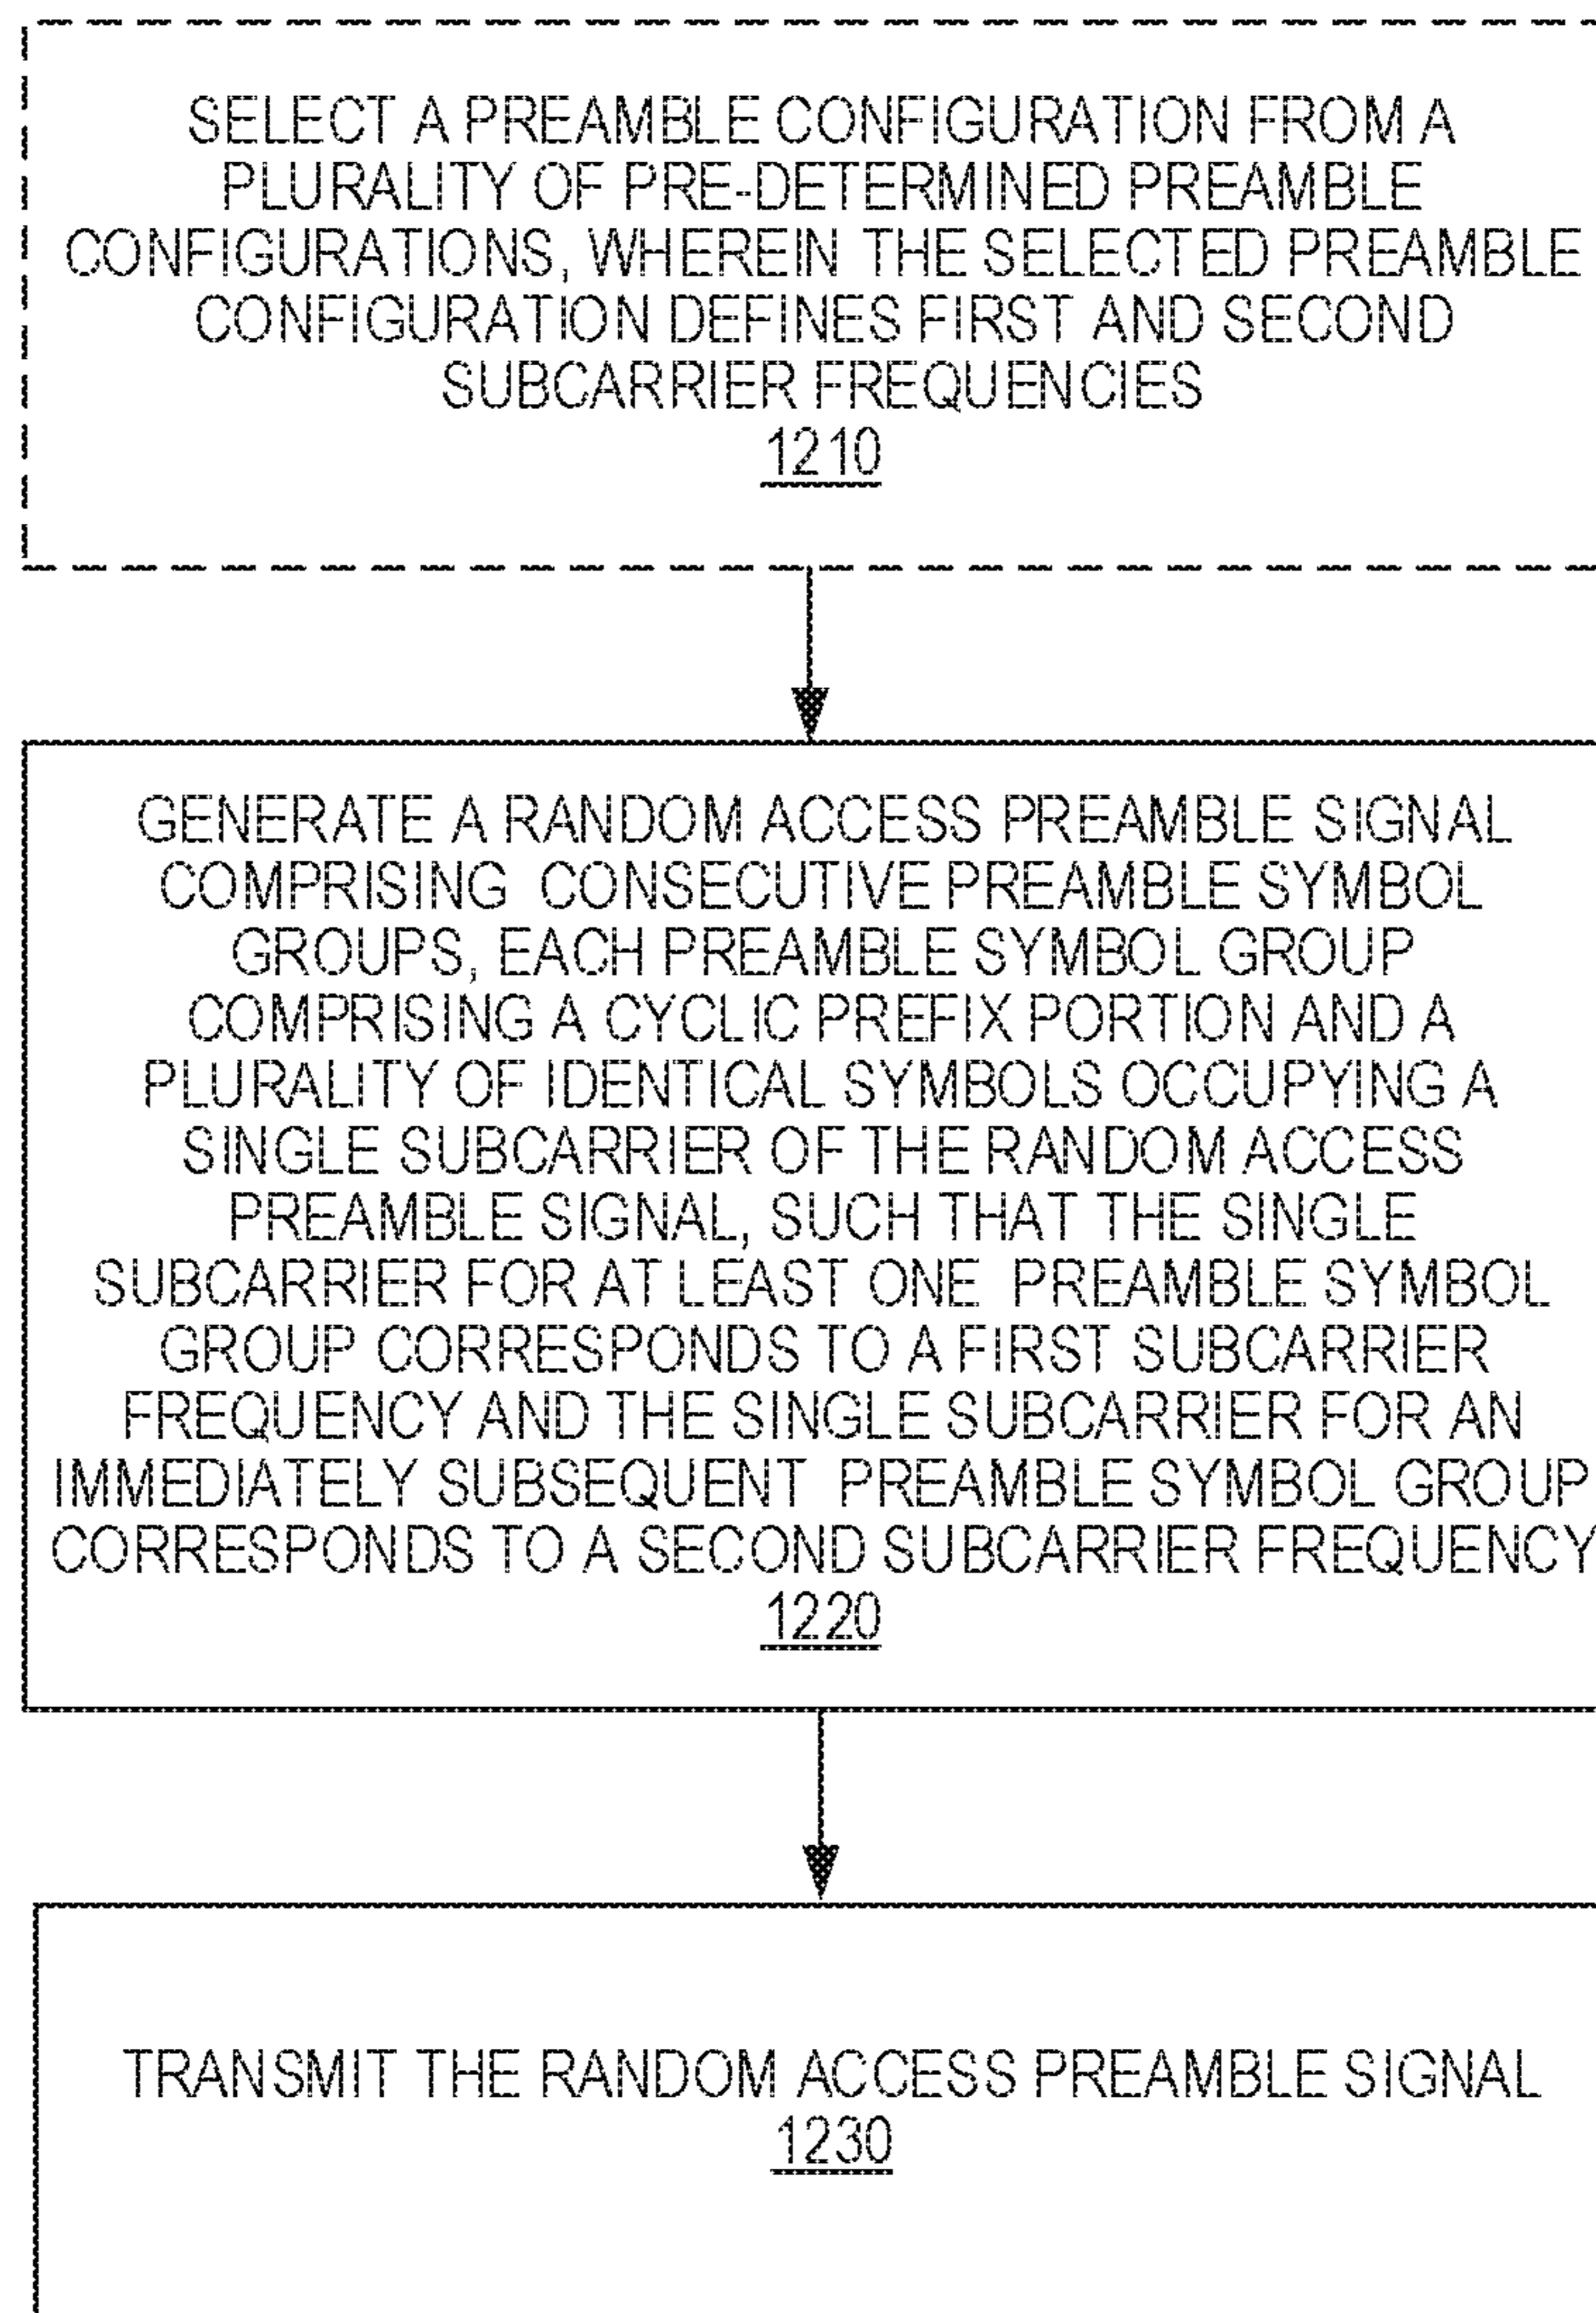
SELECT A PREAMBLE CONFIGURATION FROM A PLURALITY OF PRE-DETERMINED PREAMBLE CONFIGURATIONS, WHEREIN THE SELECTED PREAMBLE CONFIGURATION DEFINES FIRST AND SECOND SUBCARRIER FREQUENCIES
1210

GENERATE A RANDOM ACCESS PREAMBLE SIGNAL COMPRISING CONSECUTIVE PREAMBLE SYMBOL GROUPS, EACH PREAMBLE SYMBOL GROUP COMPRISING A CYCLIC PREFIX PORTION AND A PLURALITY OF IDENTICAL SYMBOLS OCCUPYING A SINGLE SUBCARRIER OF THE RANDOM ACCESS PREAMBLE SIGNAL, SUCH THAT THE SINGLE SUBCARRIER FOR AT LEAST ONE PREAMBLE SYMBOL GROUP CORRESPONDS TO A FIRST SUBCARRIER FREQUENCY AND THE SINGLE SUBCARRIER FOR AN IMMEDIATELY SUBSEQUENT PREAMBLE SYMBOL GROUP CORRESPONDS TO A SECOND SUBCARRIER FREQUENCY
1220

TRANSMIT THE RANDOM ACCESS PREAMBLE SIGNAL
1230